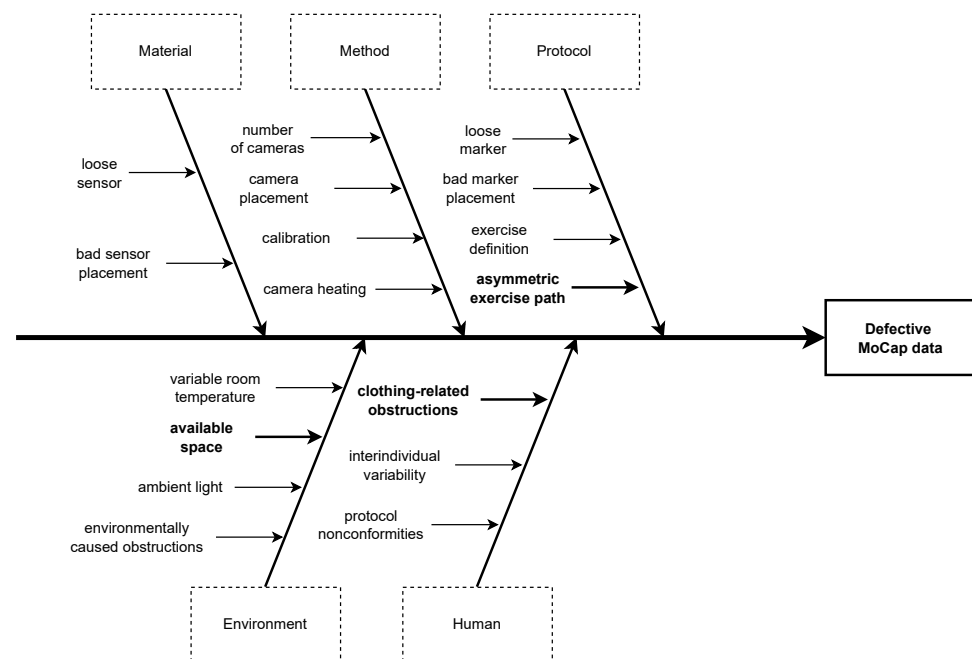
Material

loose sensor

bad sensor placement

Method

number of cameras

camera placement

calibration

camera heating

Protocol

loose marker

bad marker placement

exercise definition

**asymmetric exercise path**

**Defective MoCap data**

variable room temperature

**available space**

ambient light

environmentally caused obstructions

Environment

**clothing-related obstructions**

interindividual variability

protocol nonconformities

Human